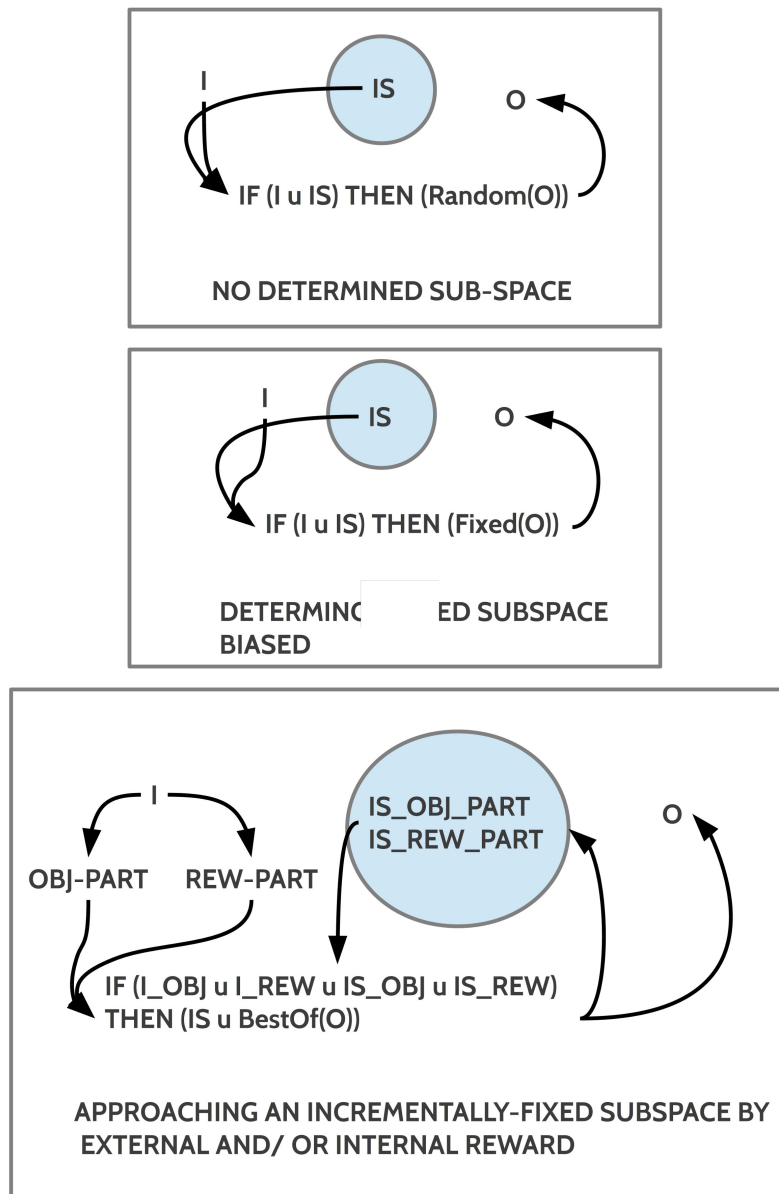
I

IS

O

IF (I u IS) THEN (Random(O))

NO DETERMINED SUB-SPACE

I

IS

O

IF (I u IS) THEN (Fixed(O))

DETERMINC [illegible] ED SUBSPACE
BIASED

I

OBJ-PART

REW-PART

IS_OBJ_PART
IS_REW_PART

O

IF (I_OBJ u I_REW u IS_OBJ u IS_REW)
THEN (IS u BestOf(O))

APPROACHING AN INCREMENTALLY-FIXED SUBSPACE BY EXTERNAL AND/ OR INTERNAL REWARD